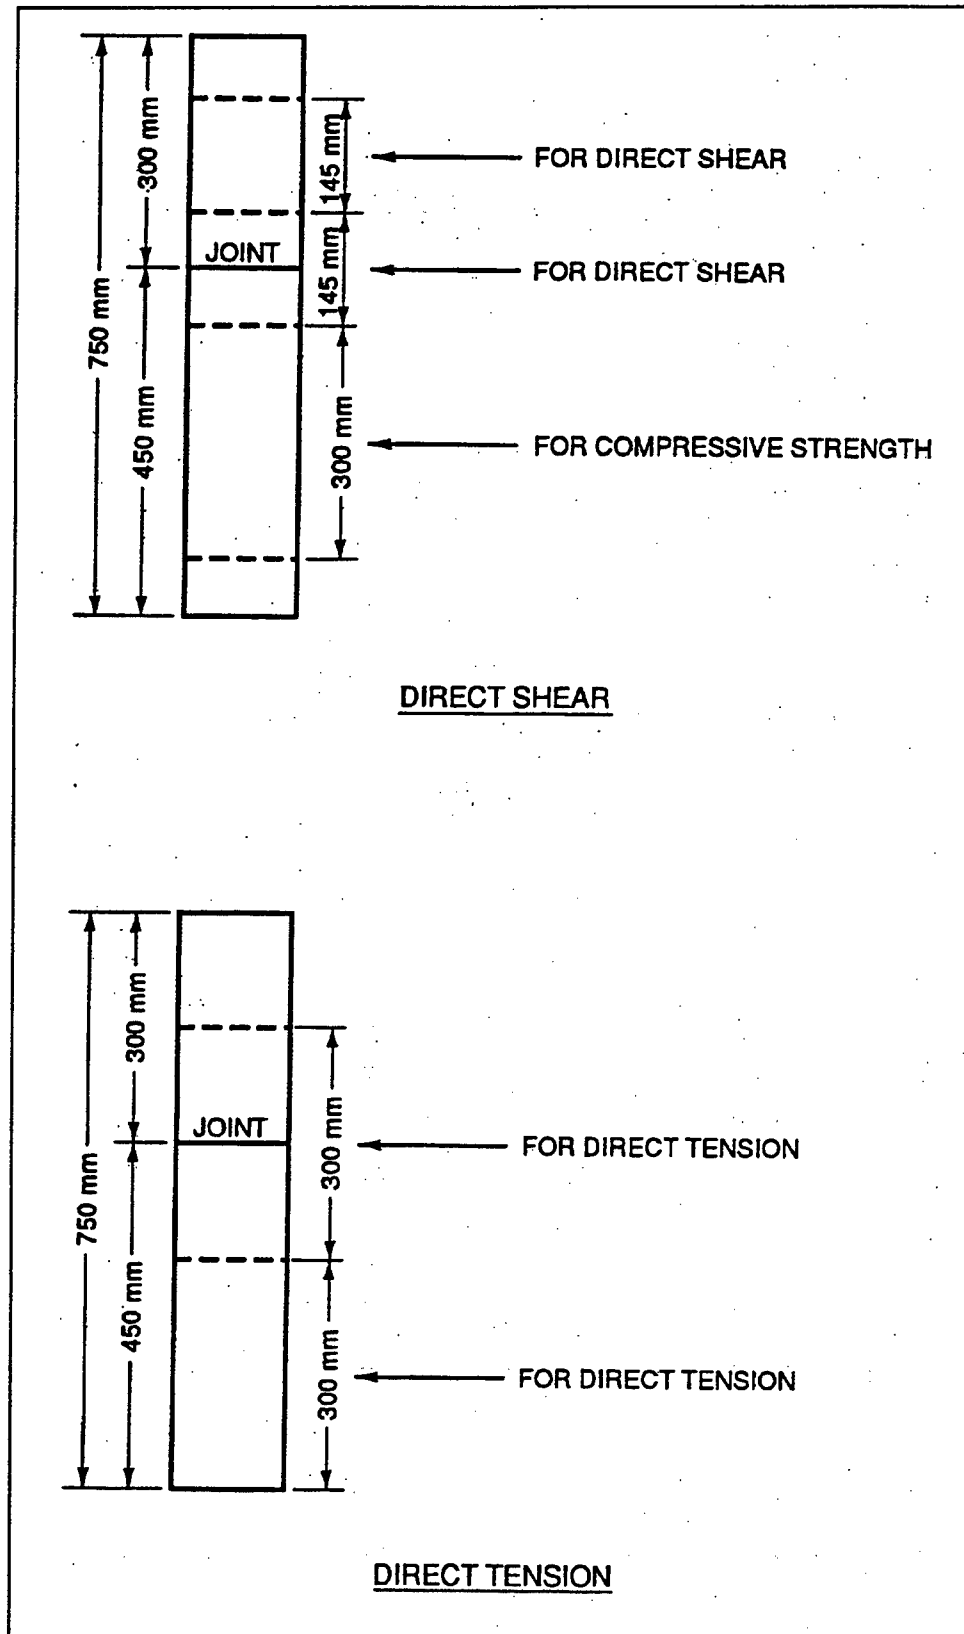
750 mm
300 mm
450 mm
JOINT
145 mm
145 mm
300 mm
FOR DIRECT SHEAR
FOR DIRECT SHEAR
FOR COMPRESSIVE STRENGTH

DIRECT SHEAR

750 mm
300 mm
450 mm
JOINT
300 mm
300 mm
FOR DIRECT TENSION
FOR DIRECT TENSION

DIRECT TENSION